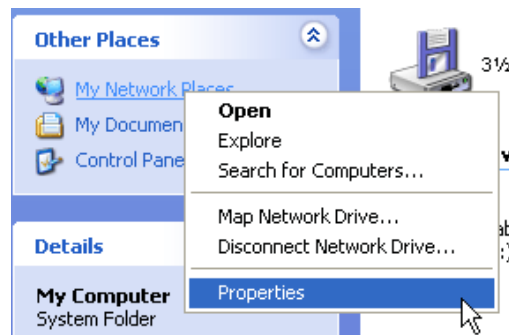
Other Places

My Network Places

My Documen

Control Pane

Details

My Computer

System Folder

3½

Open

Explore

Search for Computers...

Map Network Drive...

Disconnect Network Drive...

Properties